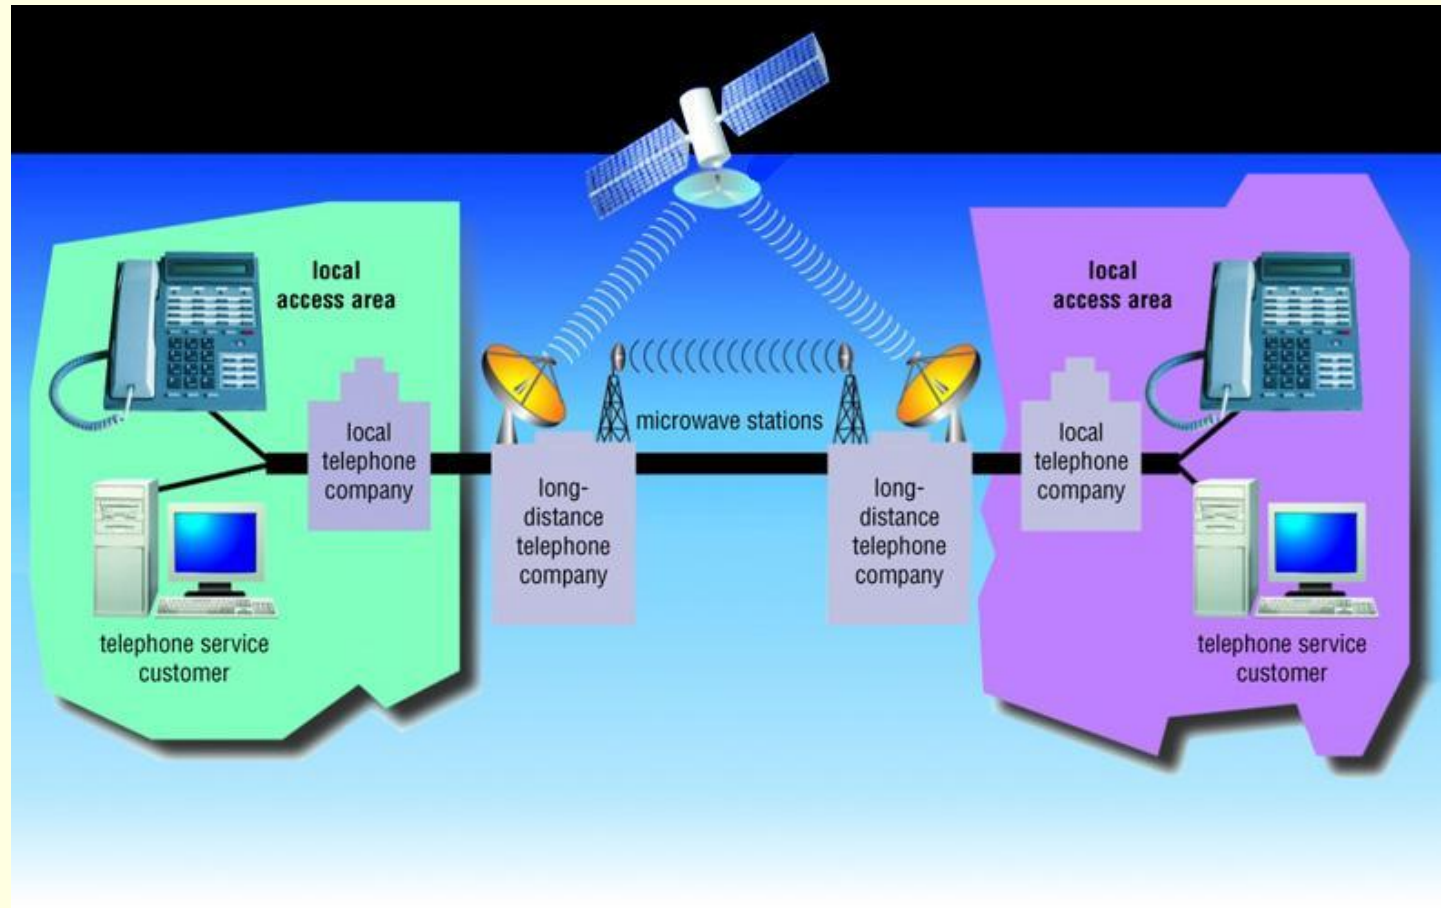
local access area

local telephone company

telephone service customer

long-distance telephone company

microwave stations

long-distance telephone company

local access area

local telephone company

telephone service customer